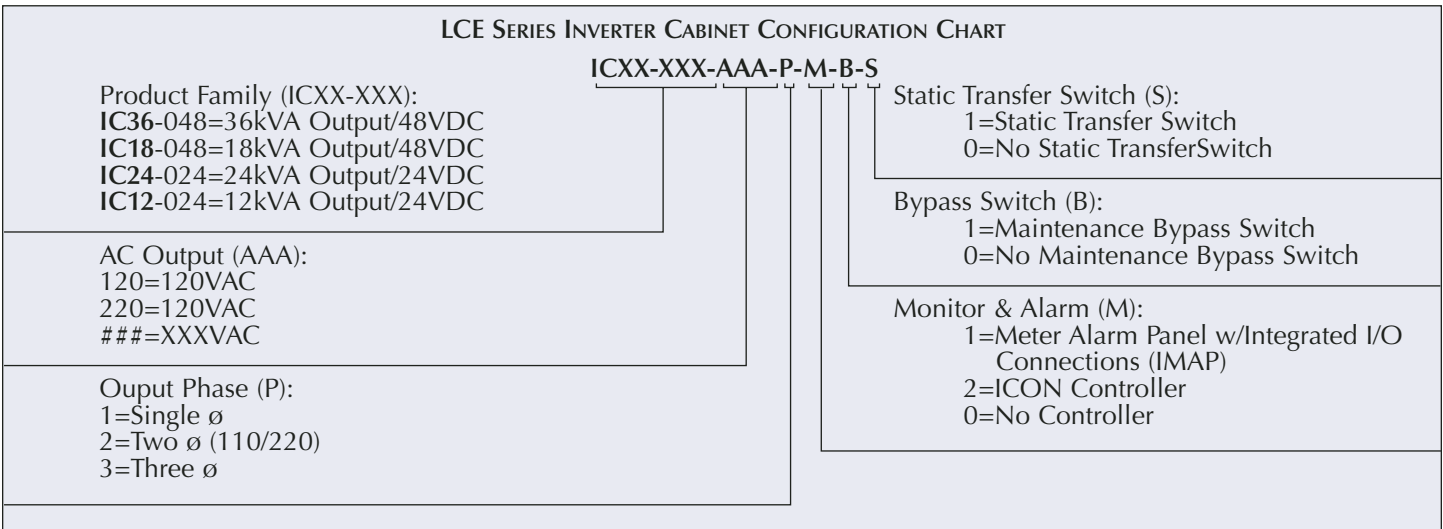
LCE SERIES INVERTER CABINET CONFIGURATION CHART

ICXX-XXX-AAA-P-M-B-S

Product Family (ICXX-XXX):
**IC36**-048=36kVA Output/48VDC
**IC18**-048=18kVA Output/48VDC
**IC24**-024=24kVA Output/24VDC
**IC12**-024=12kVA Output/24VDC

AC Output (AAA):
120=120VAC
220=120VAC
###=XXXVAC

Ouput Phase (P):
1=Single ø
2=Two ø (110/220)
3=Three ø

Static Transfer Switch (S):
1=Static Transfer Switch
0=No Static TransferSwitch

Bypass Switch (B):
1=Maintenance Bypass Switch
0=No Maintenance Bypass Switch

Monitor & Alarm (M):
1=Meter Alarm Panel w/Integrated I/O Connections (IMAP)
2=ICON Controller
0=No Controller